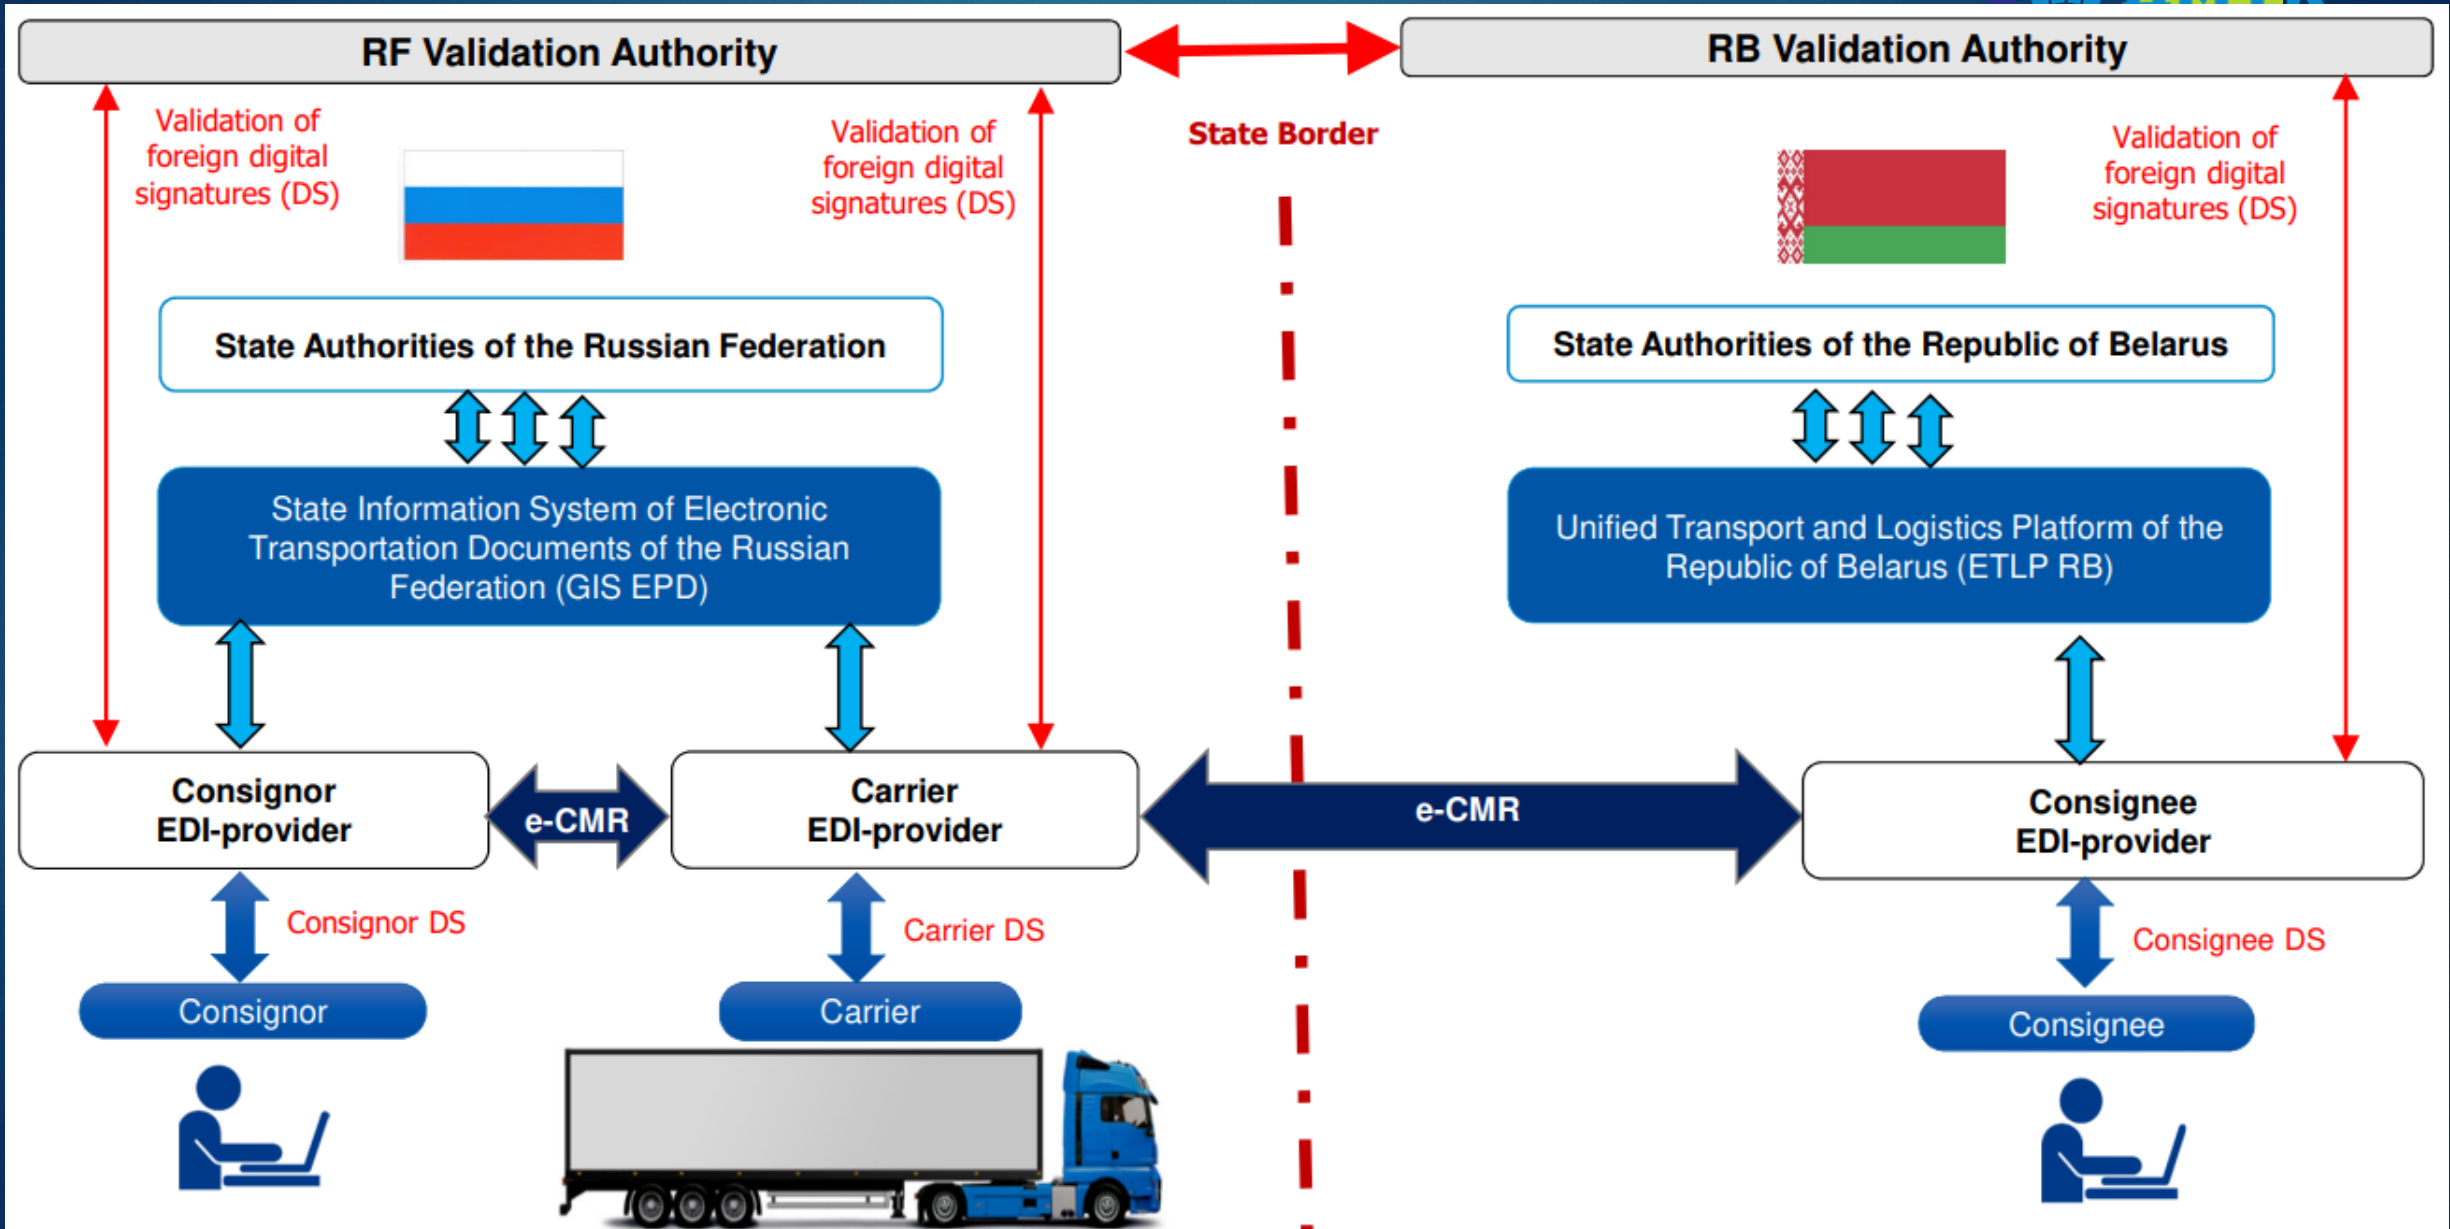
RF Validation Authority

RB Validation Authority

Validation of foreign digital signatures (DS)

Validation of foreign digital signatures (DS)

State Border

Validation of foreign digital signatures (DS)

State Authorities of the Russian Federation

State Authorities of the Republic of Belarus

State Information System of Electronic Transportation Documents of the Russian Federation (GIS EPD)

Unified Transport and Logistics Platform of the Republic of Belarus (ETLP RB)

Consignor EDI-provider

e-CMR

Carrier EDI-provider

e-CMR

Consignee EDI-provider

Consignor DS

Carrier DS

Consignee DS

Consignor

Carrier

Consignee